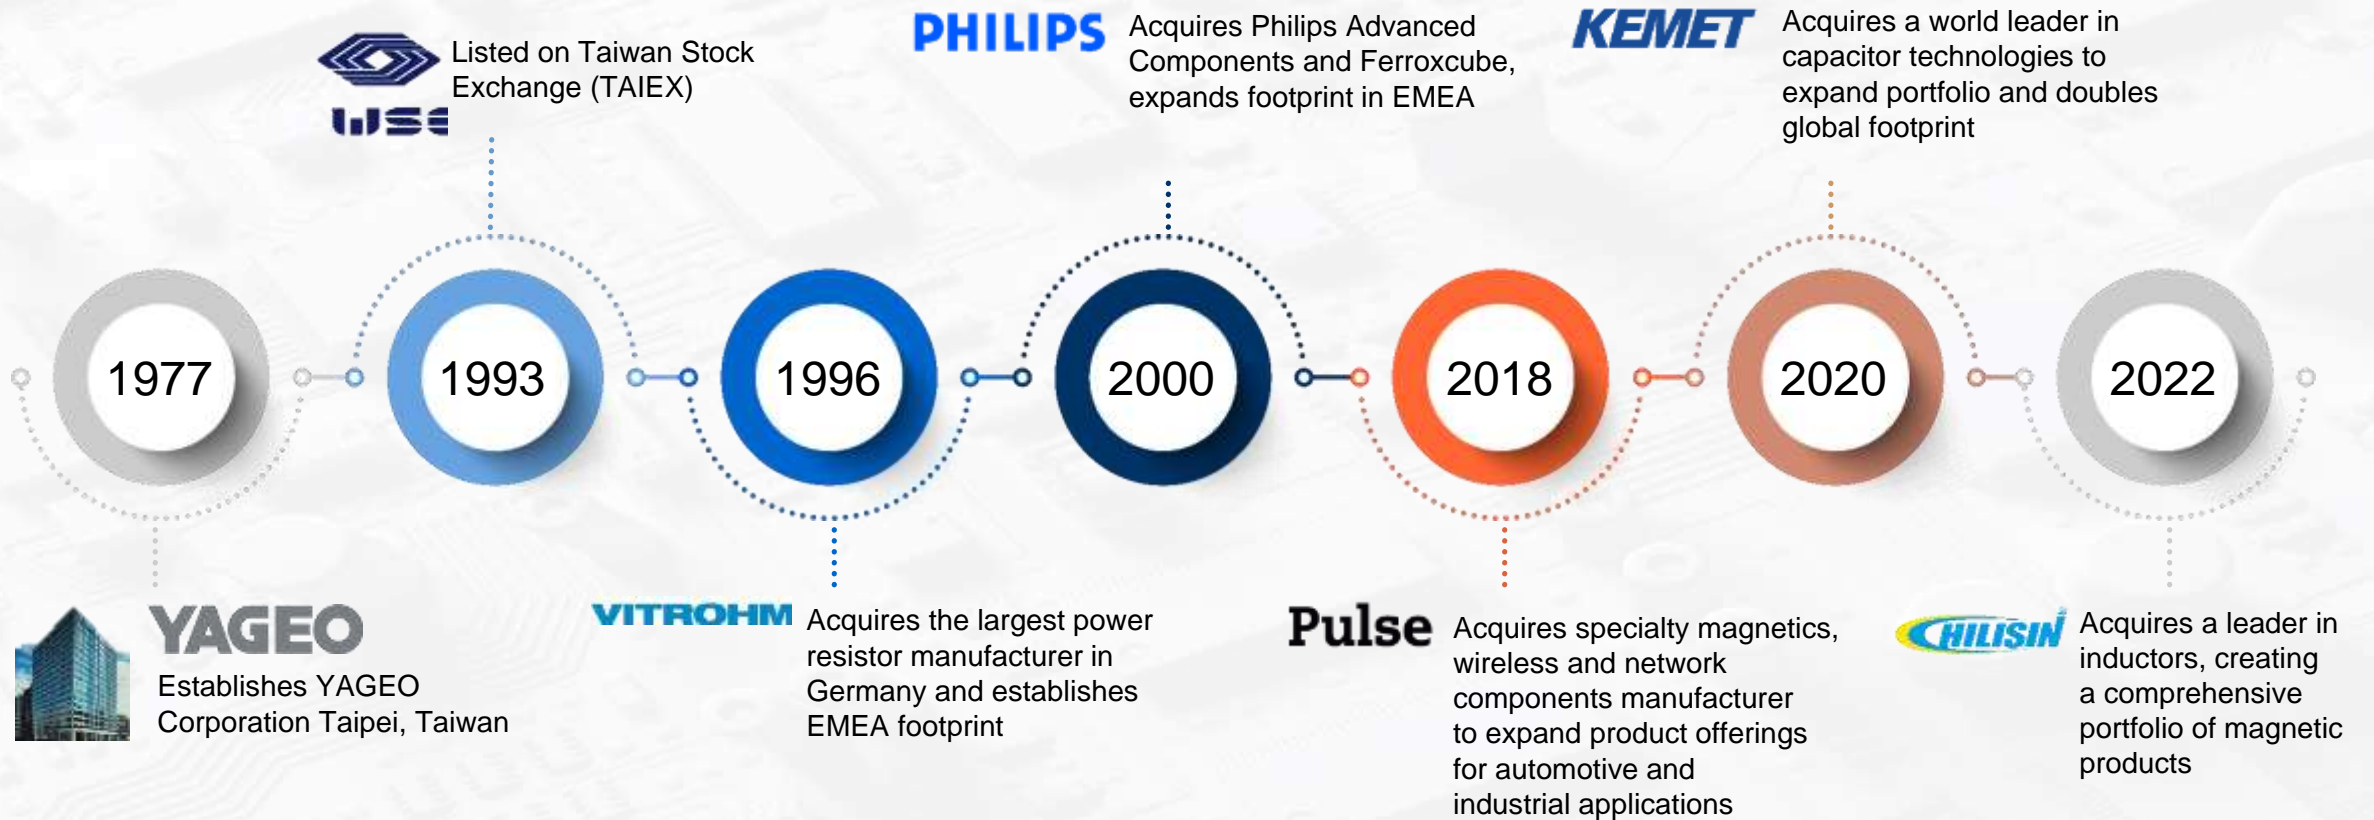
TWSE Listed on Taiwan Stock Exchange (TAIEX)

PHILIPS Acquires Philips Advanced Components and Ferroxcube, expands footprint in EMEA

KEMET Acquires a world leader in capacitor technologies to expand portfolio and doubles global footprint

1977

1993

1996

2000

2018

2020

2022

YAGEO
Establishes YAGEO Corporation Taipei, Taiwan

VITROHM Acquires the largest power resistor manufacturer in Germany and establishes EMEA footprint

Pulse Acquires specialty magnetics, wireless and network components manufacturer to expand product offerings for automotive and industrial applications

CHILISIN Acquires a leader in inductors, creating a comprehensive portfolio of magnetic products